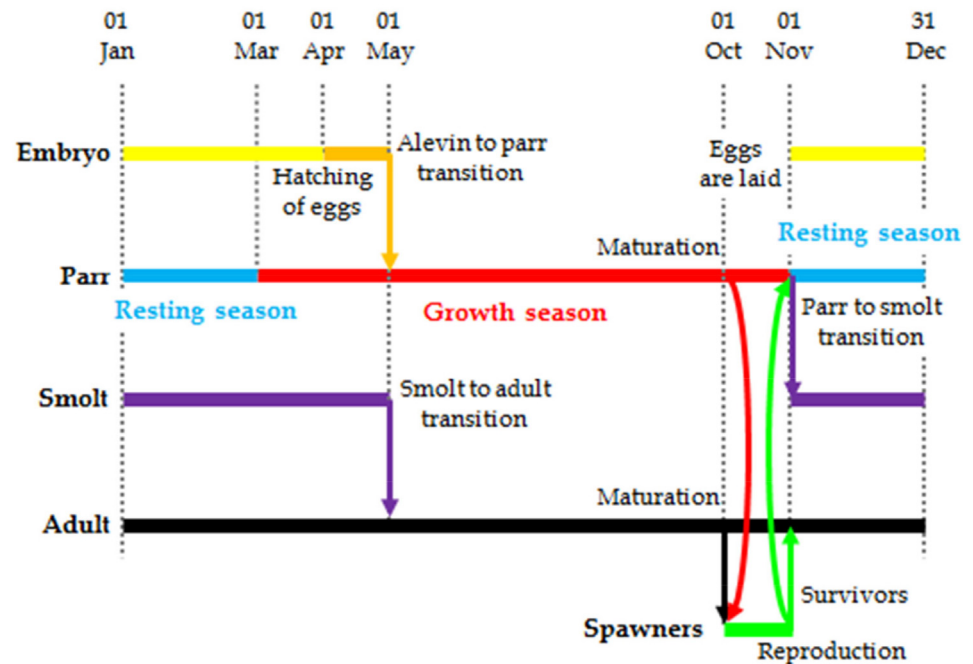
01 Jan

01 Mar

01 Apr

01 May

01 Oct

01 Nov

31 Dec

Embryo

Alevin to parr transition

Hatching of eggs

Eggs are laid

Maturation

Resting season

Parr

Resting season

Growth season

Parr to smolt transition

Smolt

Smolt to adult transition

Maturation

Adult

Survivors

Spawners

Reproduction